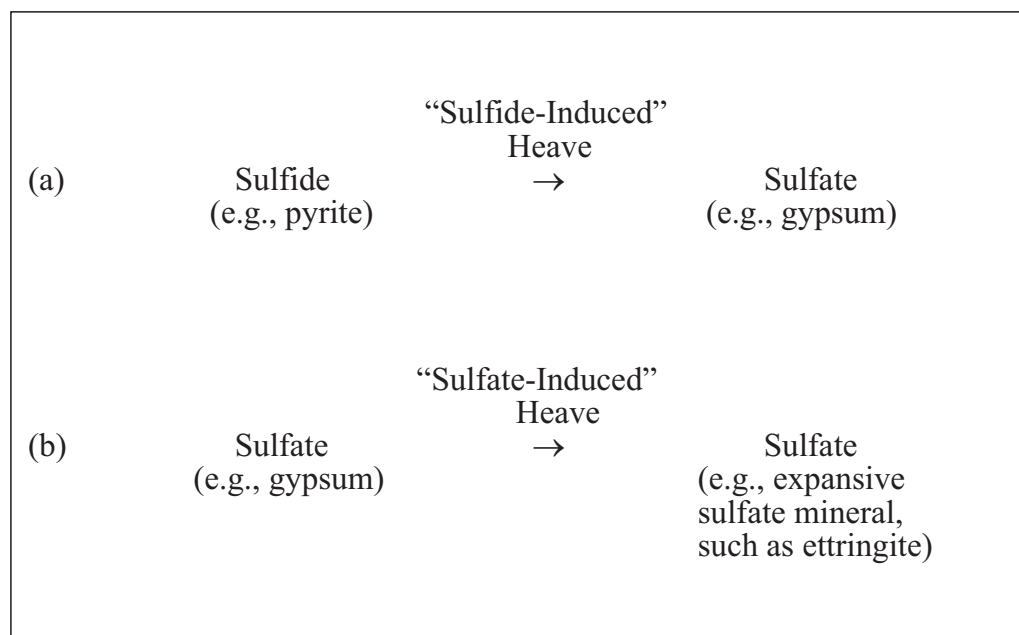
“Sulfide-Induced” Heave

(a) Sulfide (e.g., pyrite) $\rightarrow$ Sulfate (e.g., gypsum)

“Sulfate-Induced” Heave

(b) Sulfate (e.g., gypsum) $\rightarrow$ Sulfate (e.g., expansive sulfate mineral, such as ettringite)